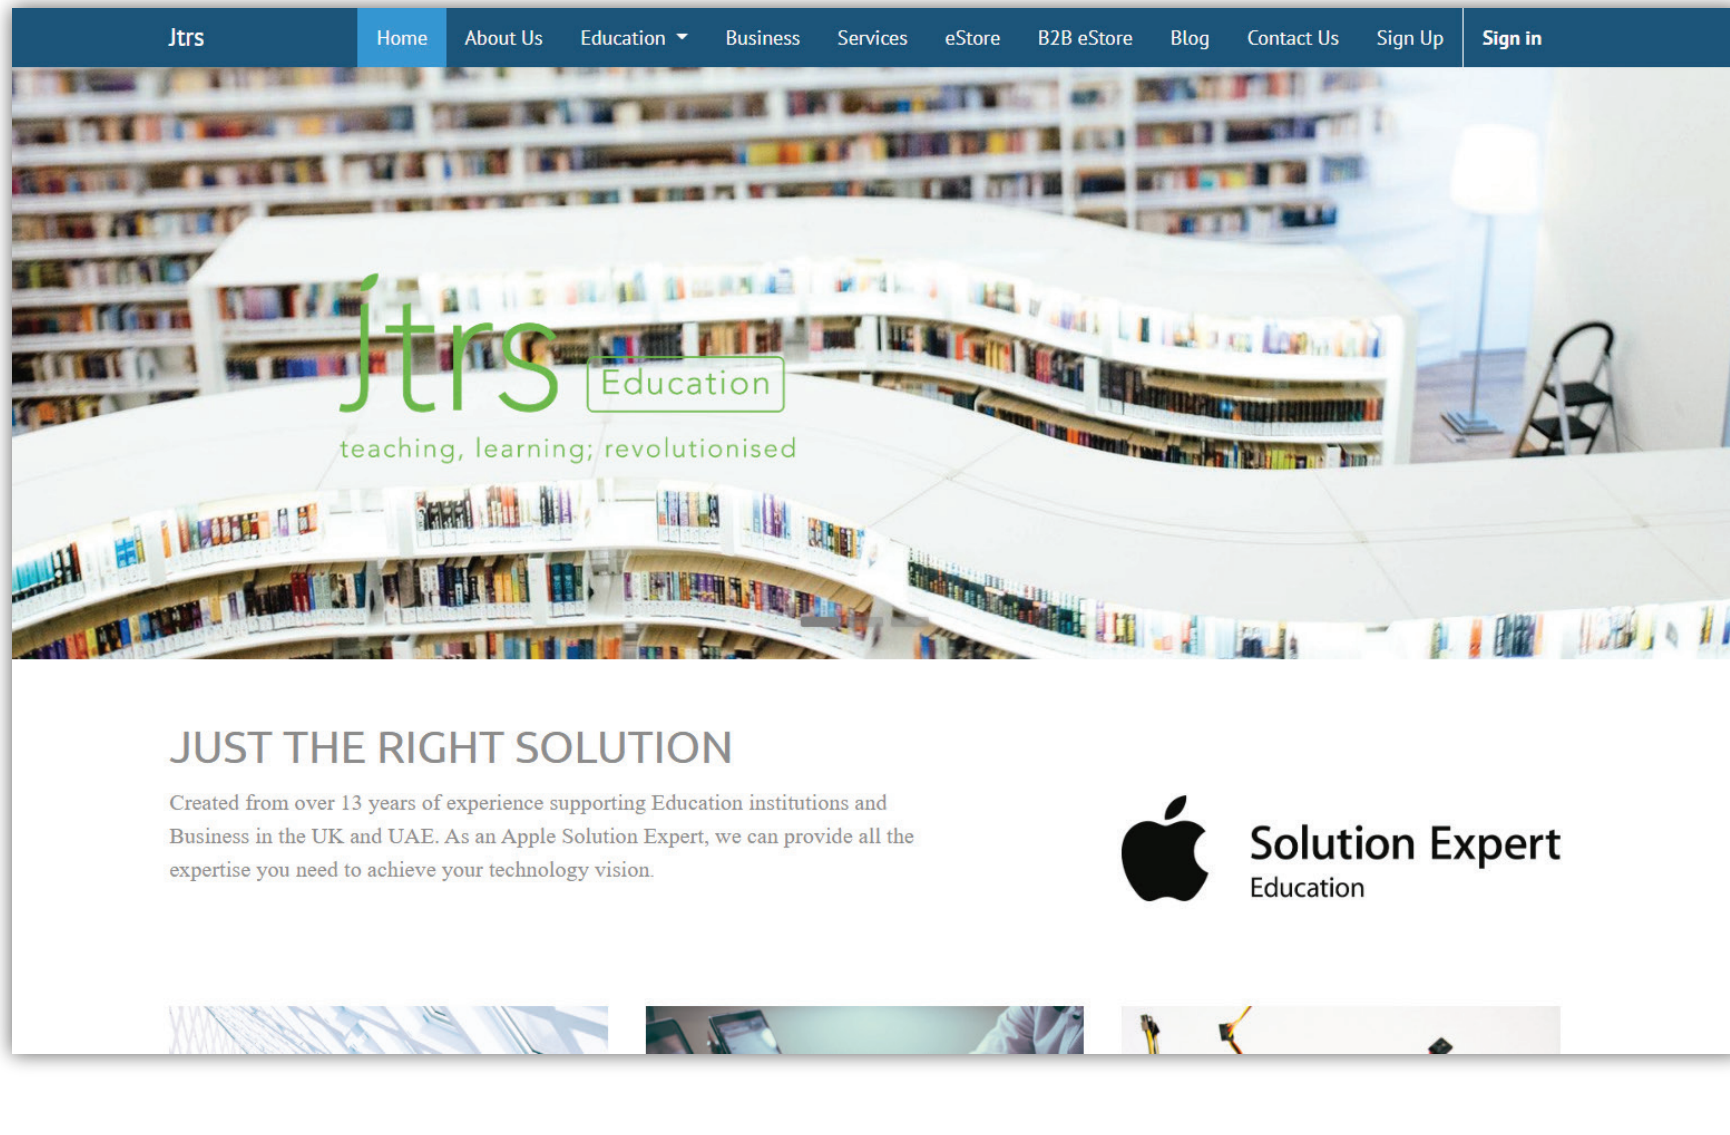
Jtrs Home About Us Education Business Services eStore B2B eStore Blog Contact Us Sign Up Sign in

jtrs Education
teaching, learning; revolutionised

JUST THE RIGHT SOLUTION

Created from over 13 years of experience supporting Education institutions and Business in the UK and UAE. As an Apple Solution Expert, we can provide all the expertise you need to achieve your technology vision.

Solution Expert
Education